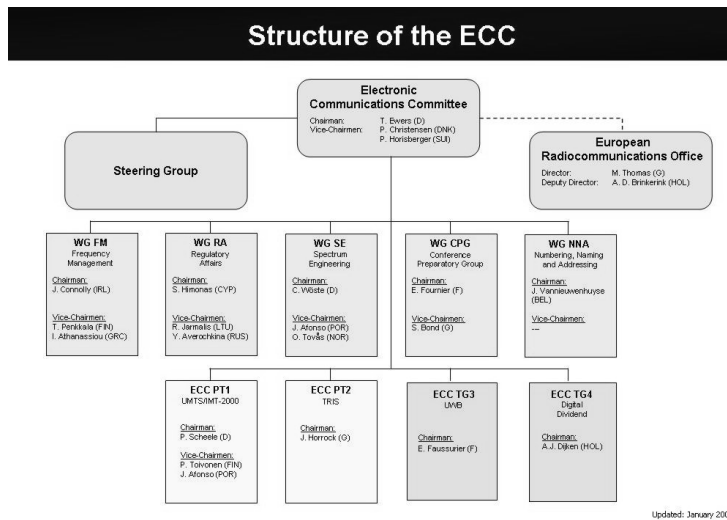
Structure of the ECC

Electronic Communications Committee
Chairman: T. Ewers (D)
Vice-Chairmen: P. Christensen (DNK)
P. Horisberger (SUI)

Steering Group

European Radiocommunications Office
Director: M. Thomas (G)
Deputy Director: A. D. Brinkerink (HOL)

WG FM
Frequency Management
Chairman:
J. Connolly (IRL)
Vice-Chairmen:
T. Penkkala (FIN)
I. Athanassiou (GRC)

WG RA
Regulatory Affairs
Chairman:
S. Himonas (CYP)
Vice-Chairmen:
R. Jarmalis (LTU)
Y. Averochkina (RUS)

WG SE
Spectrum Engineering
Chairman:
C. Wöste (D)
Vice-Chairmen:
J. Afonso (POR)
O. Tovås (NOR)

WG CPG
Conference Preparatory Group
Chairman:
E. Fournier (F)
Vice-Chairmen:
S. Bond (G)

WG NNA
Numbering, Naming and Addressing
Chairman:
J. Vannieuwenhuyse (BEL)
Vice-Chairmen:
---

ECC PT1
UMTS/IMT-2000
Chairman:
P. Scheele (D)
Vice-Chairmen:
P. Toivonen (FIN)
J. Afonso (POR)

ECC PT2
TRIS
Chairman:
J. Horrock (G)

ECC TG3
UWB
Chairman:
E. Faussurier (F)

ECC TG4
Digital Dividend
Chairman:
A.J. Dijken (HOL)

Updated: January 200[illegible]